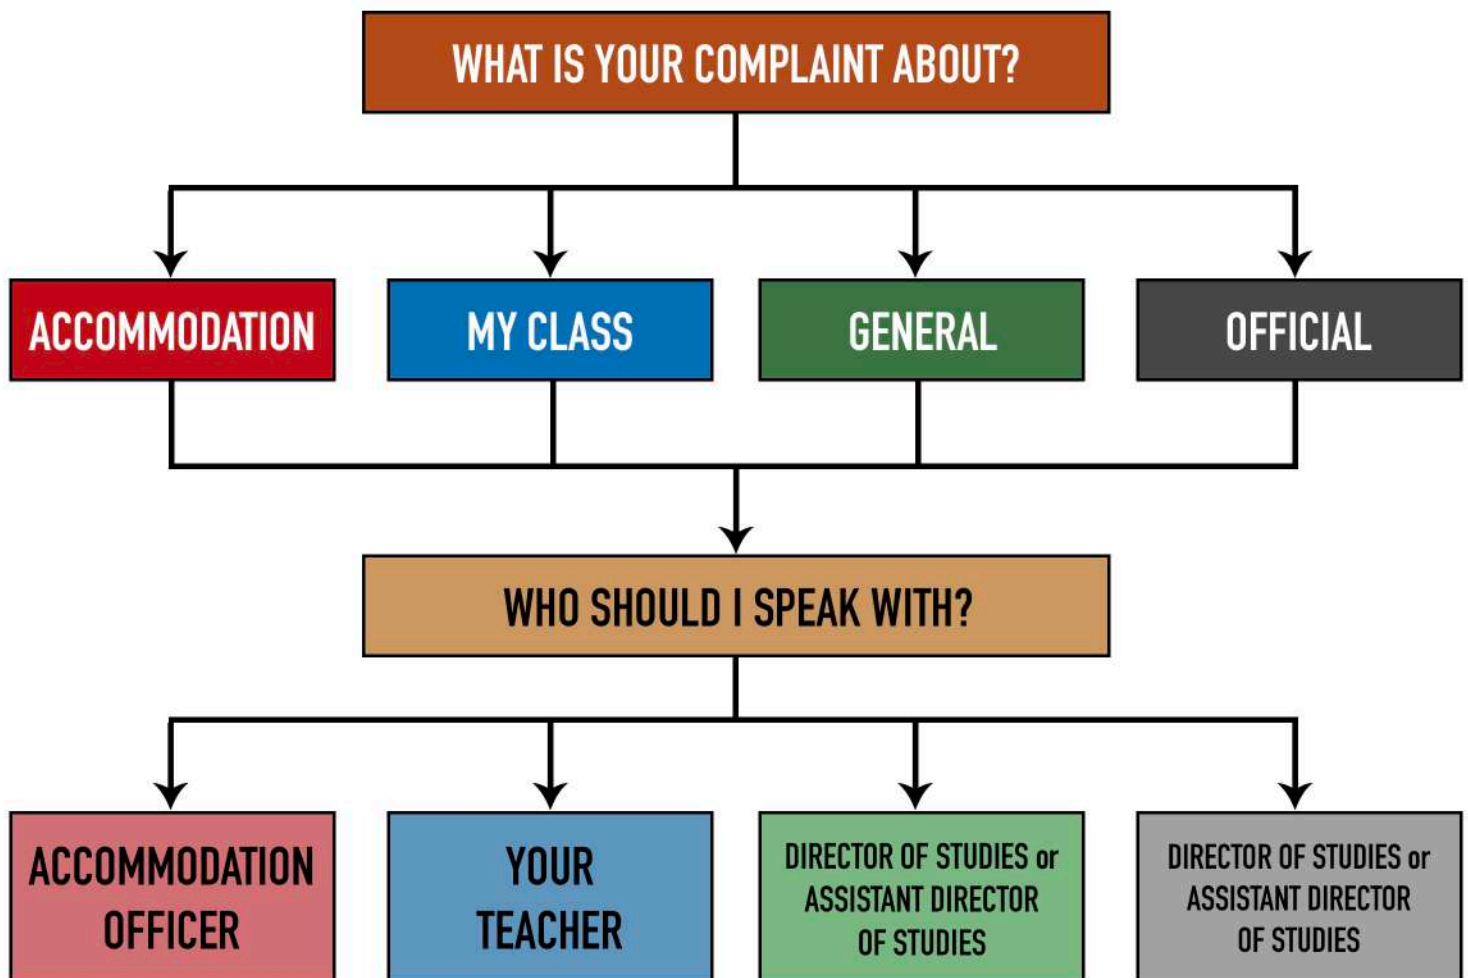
WHAT IS YOUR COMPLAINT ABOUT?

ACCOMMODATION

MY CLASS

GENERAL

OFFICIAL

WHO SHOULD I SPEAK WITH?

ACCOMMODATION OFFICER

YOUR TEACHER

DIRECTOR OF STUDIES or ASSISTANT DIRECTOR OF STUDIES

DIRECTOR OF STUDIES or ASSISTANT DIRECTOR OF STUDIES